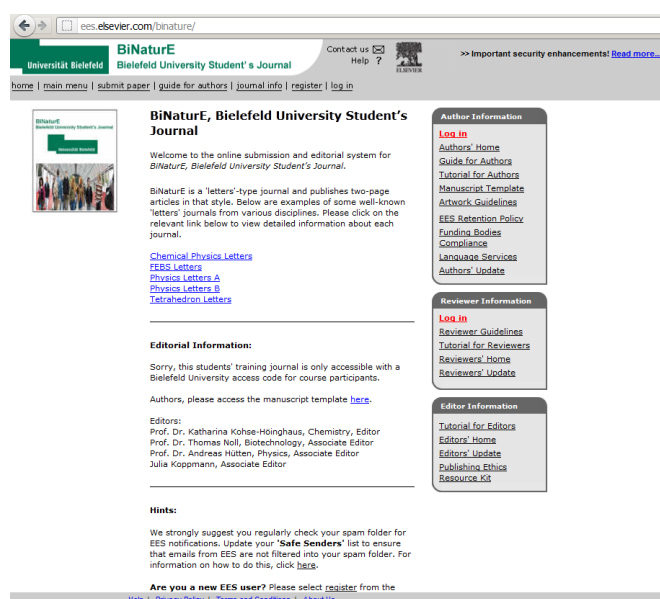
ees.elsevier.com/binature/

Universität Bielefeld

BiNaturE
Bielefeld University Student's Journal

Contact us
Help ?

ELSEVIER

>> Important security enhancements! Read more...

home | main menu | submit paper | guide for authors | journal info | register | log in

BiNaturE
Bielefeld University Student's Journal
Universität Bielefeld

BiNaturE, Bielefeld University Student's Journal

Welcome to the online submission and editorial system for BiNaturE, Bielefeld University Student's Journal.

BiNaturE is a 'letters'-type journal and publishes two-page articles in that style. Below are examples of some well-known 'letters' journals from various disciplines. Please click on the relevant link below to view detailed information about each journal.

Chemical Physics Letters
FEBS Letters
Physics Letters A
Physics Letters B
Tetrahedron Letters

Editorial Information:

Sorry, this students' training journal is only accessible with a Bielefeld University access code for course participants.

Authors, please access the manuscript template here.

Editors:
Prof. Dr. Katharina Kohse-Höinghaus, Chemistry, Editor
Prof. Dr. Thomas Noll, Biotechnology, Associate Editor
Prof. Dr. Andreas Hütten, Physics, Associate Editor
Julia Koppmann, Associate Editor

Hints:

We strongly suggest you regularly check your spam folder for EES notifications. Update your 'Safe Senders' list to ensure that emails from EES are not filtered into your spam folder. For information on how to do this, click here.

Are you a new EES user? Please select register from the

Author Information
Log in
Authors' Home
Guide for Authors
Tutorial for Authors
Manuscript Template
Artwork Guidelines
EES Retention Policy
Funding Bodies Compliance
Language Services
Authors' Update

Reviewer Information
Log in
Reviewer Guidelines
Tutorial for Reviewers
Reviewers' Home
Reviewers' Update

Editor Information
Tutorial for Editors
Editors' Home
Editors' Update
Publishing Ethics Resource Kit

Help | Privacy Policy | Terms and Conditions | About Us